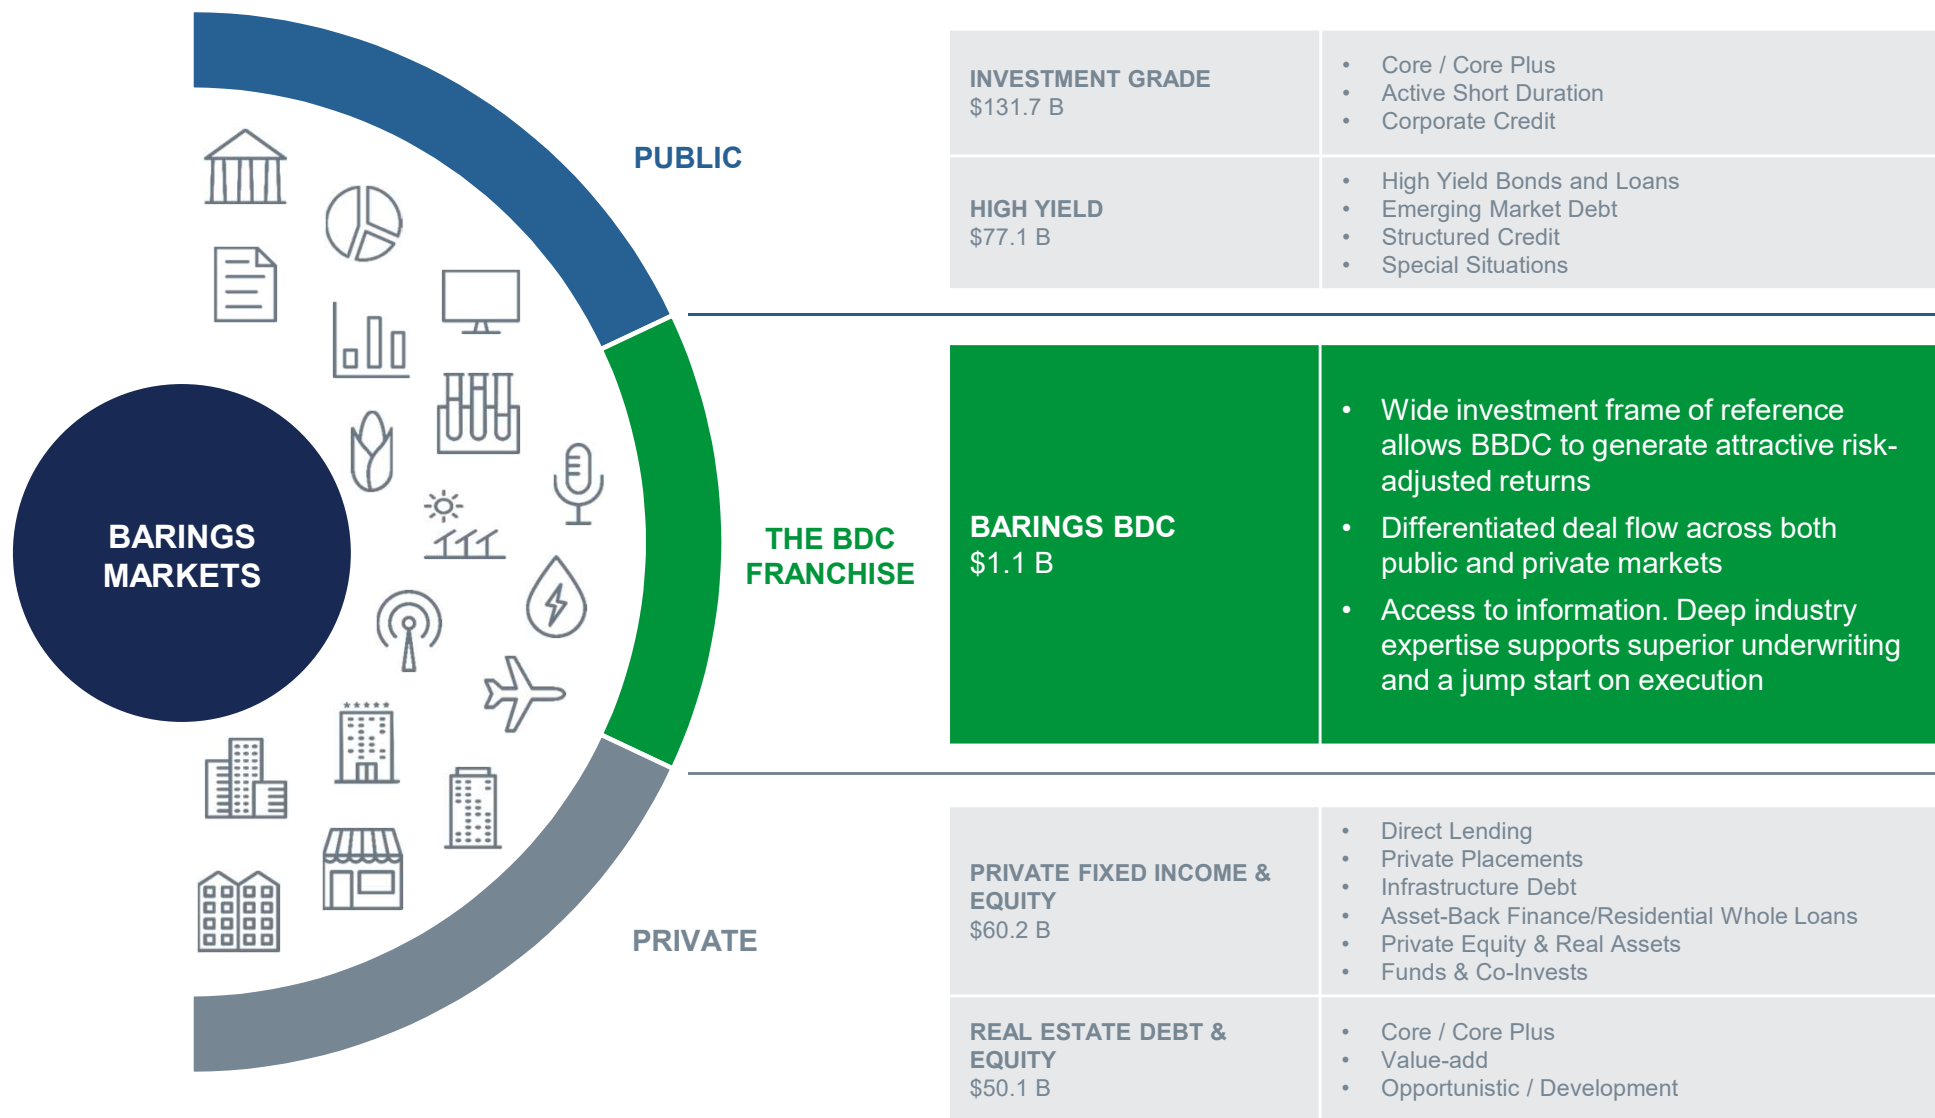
BARINGS MARKETS

PUBLIC

THE BDC FRANCHISE

PRIVATE

| | |
|---|---|
| INVESTMENT GRADE $131.7 B | • Core / Core Plus • Active Short Duration • Corporate Credit |
| HIGH YIELD $77.1 B | • High Yield Bonds and Loans • Emerging Market Debt • Structured Credit • Special Situations |

| | |
|---|---|
| BARINGS BDC $1.1 B | • Wide investment frame of reference allows BBDC to generate attractive risk-adjusted returns • Differentiated deal flow across both public and private markets • Access to information. Deep industry expertise supports superior underwriting and a jump start on execution |

| | |
|---|---|
| PRIVATE FIXED INCOME & EQUITY $60.2 B | • Direct Lending • Private Placements • Infrastructure Debt • Asset-Back Finance/Residential Whole Loans • Private Equity & Real Assets • Funds & Co-Invests |
| REAL ESTATE DEBT & EQUITY $50.1 B | • Core / Core Plus • Value-add • Opportunistic / Development |